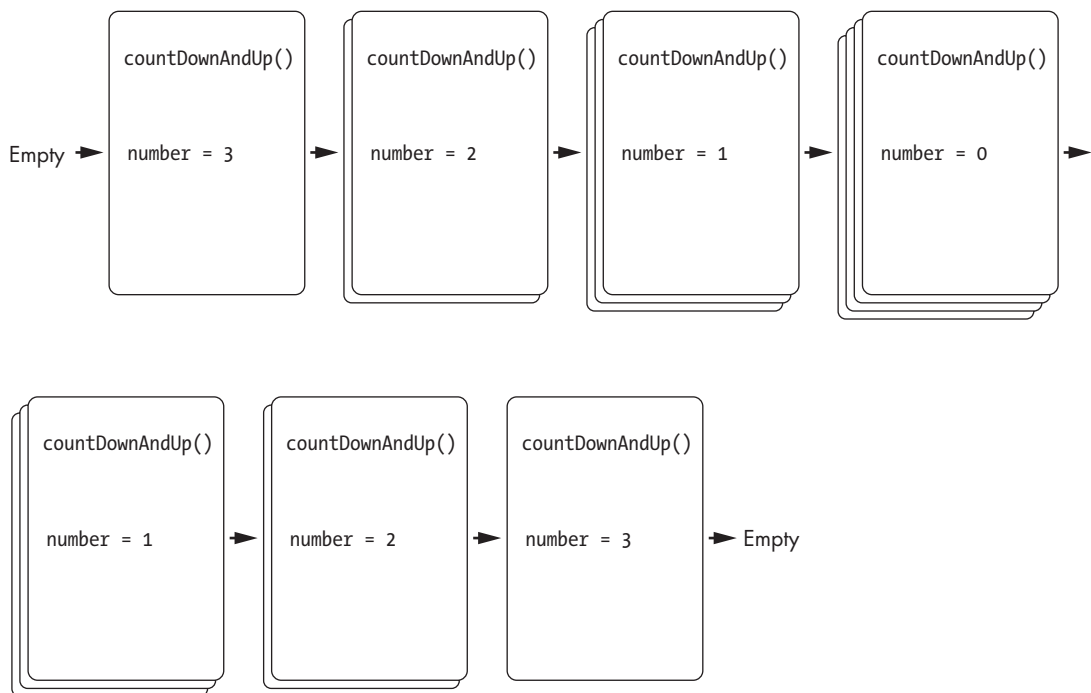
Empty

countDownAndUp()

number = 3

countDownAndUp()

number = 2

countDownAndUp()

number = 1

countDownAndUp()

number = 0

countDownAndUp()

number = 1

countDownAndUp()

number = 2

countDownAndUp()

number = 3

Empty